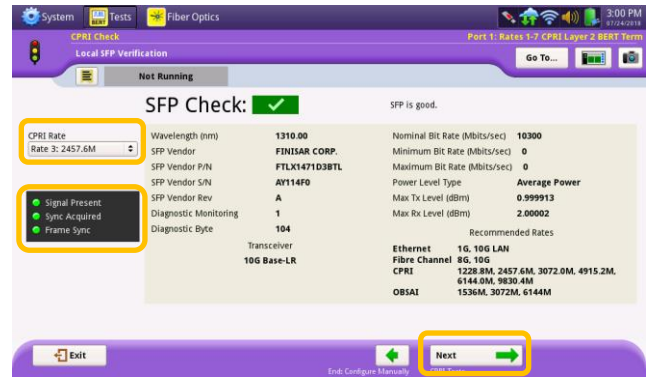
System Tests Fiber Optics 3:00 PM 07/24/2018

CPRI Check Port 1: Rates 1-7 CPRI Layer 2 BERT Term

Local SFP Verification Go To...

Not Running

SFP Check: ✓ SFP is good.

CPRI Rate
Rate 3: 2457.6M

Signal Present
Sync Acquired
Frame Sync

| | | | |
|---|---|---|---|
| Wavelength (nm) | 1310.00 | Nominal Bit Rate (Mbits/sec) | 10300 |
| SFP Vendor | FINISAR CORP. | Minimum Bit Rate (Mbits/sec) | 0 |
| SFP Vendor P/N | FTLX1471D3BTL | Maximum Bit Rate (Mbits/sec) | 0 |
| SFP Vendor S/N | AY114F0 | Power Level Type | Average Power |
| SFP Vendor Rev | A | Max Tx Level (dBm) | 0.999913 |
| Diagnostic Monitoring | 1 | Max Rx Level (dBm) | 2.00002 |
| Diagnostic Byte | 104 | | |

Transceiver
10G Base-LR

Recommended Rates
Ethernet 1G, 10G LAN
Fibre Channel 8G, 10G
CPRI 1228.8M, 2457.6M, 3072.0M, 4915.2M, 6144.0M, 9830.4M
OBSAI 1536M, 3072M, 6144M

Exit

End: Configure Manually

Next
CPRI Tests